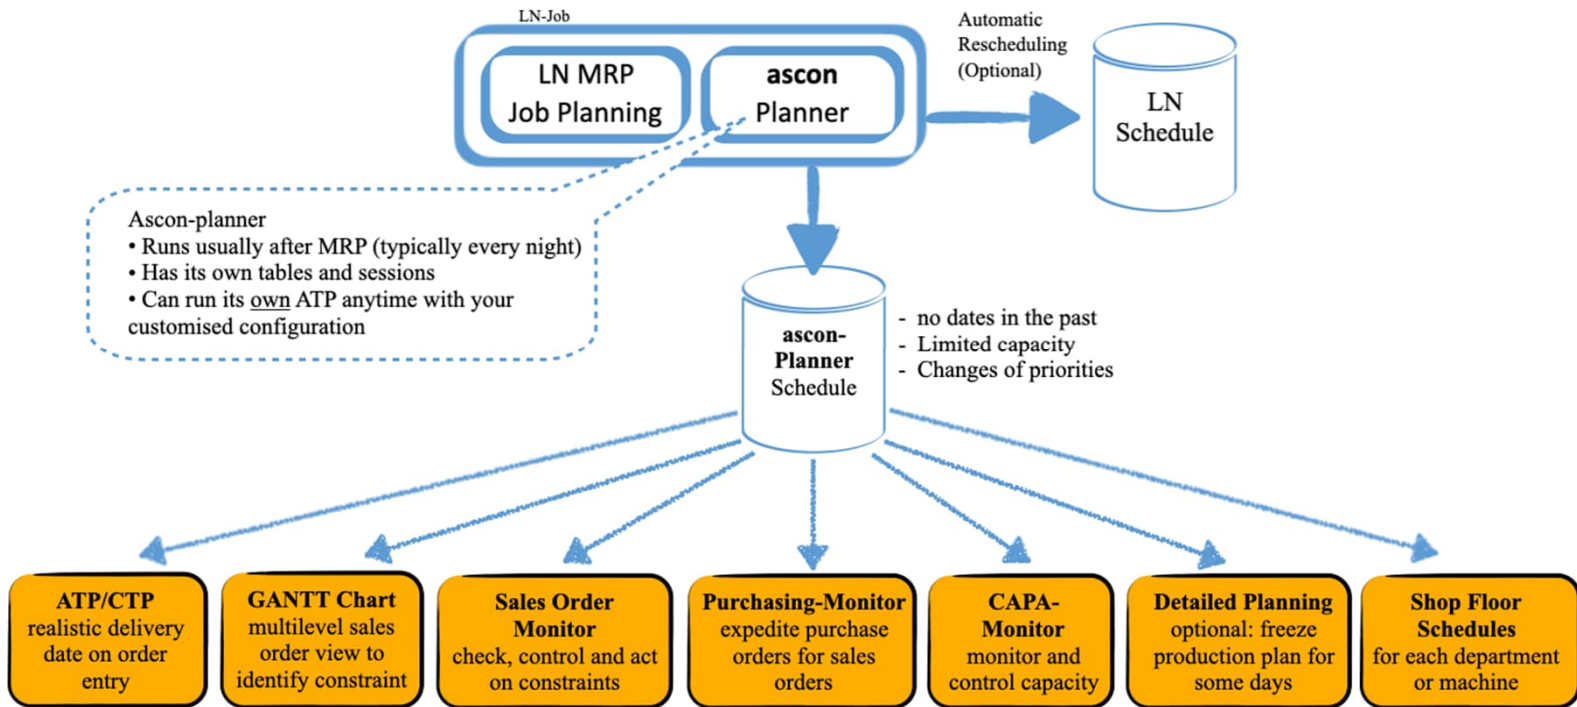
LN-Job

LN MRP Job Planning

ascon Planner

Automatic Rescheduling (Optional)

LN Schedule

Ascon-planner
• Runs usually after MRP (typically every night)
• Has its own tables and sessions
• Can run its own ATP anytime with your customised configuration

ascon-Planner Schedule

- no dates in the past
- Limited capacity
- Changes of priorities

ATP/CTP realistic delivery date on order entry

GANTT Chart multilevel sales order view to identify constraint

Sales Order Monitor check, control and act on constraints

Purchasing-Monitor expedite purchase orders for sales orders

CAPA-Monitor monitor and control capacity

Detailed Planning optional: freeze production plan for some days

Shop Floor Schedules for each department or machine